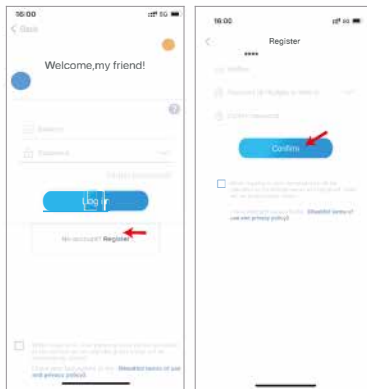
16:00
< Back

Welcome,my friend!

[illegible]
Password

Forgot password?

Log in

No account? Register

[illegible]
I have read and agree to the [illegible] terms of use and privacy policy

16:00
<
Register

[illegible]
Password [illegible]
Confirm password

Confirm

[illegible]
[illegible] terms of use and privacy policy